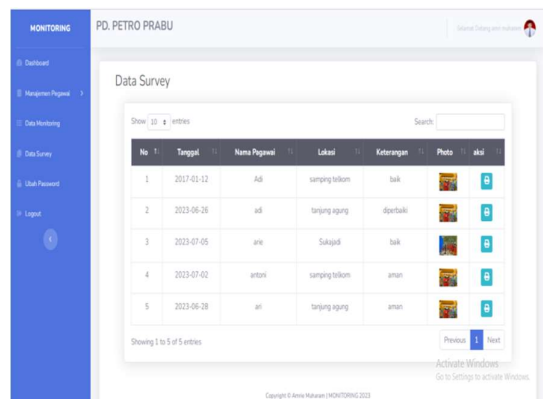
MONITORING

Dashboard

Manajemen Pegawai

Data Monitoring

Data Survey

Ubah Password

Logout

PD. PETRO PRABU

Selamat Datang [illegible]

Data Survey

Show 10 entries

Search:

| No | Tanggal | Nama Pegawai | Lokasi | Keterangan | Photo | aksi |
|---|---|---|---|---|---|---|
| 1 | 2017-01-12 | Adi | samping telkom | baik | | |
| 2 | 2023-06-26 | adi | tanjung agung | diperbaiki | | |
| 3 | 2023-07-05 | arie | Sukajadi | baik | | |
| 4 | 2023-07-02 | antoni | samping telkom | aman | | |
| 5 | 2023-06-28 | ari | tanjung agung | aman | | |

Showing 1 to 5 of 5 entries

Previous 1 Next

Activate Windows
Go to Settings to activate Windows.

Copyright © Amrie Maharani | MONITORING 2023